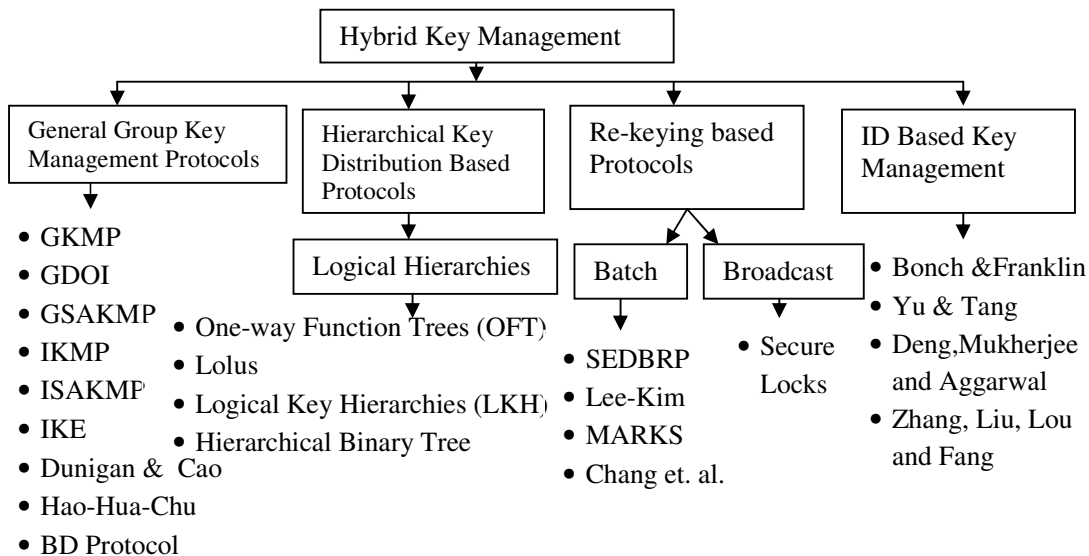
Hybrid Key Management

General Group Key Management Protocols

- GKMP
- GDOI
- GSAKMP
- IKMP
- ISAKMP
- IKE
- Dunigan & Cao
- Hao-Hua-Chu
- BD Protocol

Hierarchical Key Distribution Based Protocols

Logical Hierarchies

- One-way Function Trees (OFT)
- Lolus
- Logical Key Hierarchies (LKH)
- Hierarchical Binary Tree

Re-keying based Protocols

Batch

- SEDBRP
- Lee-Kim
- MARKS
- Chang et. al.

Broadcast

- Secure Locks

ID Based Key Management

- Bonch &Franklin
- Yu & Tang
- Deng,Mukherjee and Aggarwal
- Zhang, Liu, Lou and Fang